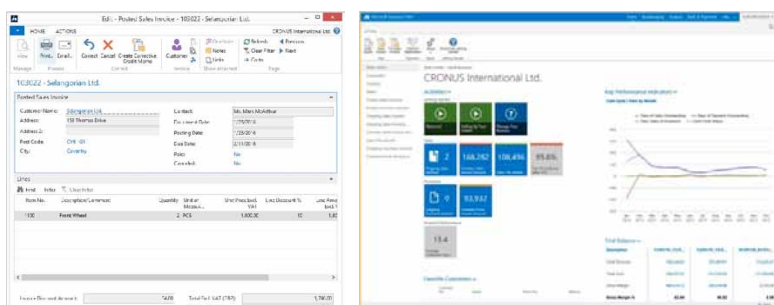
Edit - Posted Sales Invoice - 103022 - Selangorian Ltd.

CRONUS International Ltd.

HOME ACTIONS

View Print Email Correct Cancel Create Corrective Credit Memo Customer Dimensions Notes Links Refresh Clear Filter Previous Next Go to

Manage Process Correct Invoice Show attached Page

103022 · Selangorian Ltd.

Posted Sales Invoice

Customer Name: Selangorian Ltd.
Address: 153 Thomas Drive
Address 2:
Post Code: CV6 1GY
City: Coventry

Contact: Mr. Mark McArthur
Document Date: 1/25/2014
Posting Date: 1/25/2014
Due Date: 2/11/2014
Paid: No
Canceled: No

Lines

Find Filter Clear filter

| Item No. | Description/Comment | Quantity | Unit of Measure | Unit Price Excl. VAT | Line Discount % | Line Amount Excl. VAT |
|---|---|---|---|---|---|---|
| 1100 | Front Wheel | 2 | PCS | 1,800.00 | 10 | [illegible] |

Invoice Discount Amount: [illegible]
Total Excl. VAT (GBP): 1,780.00

Microsoft Dynamics NAV

CRONUS International Ltd.

Activities

Key Performance Indicators

Favorite Customers